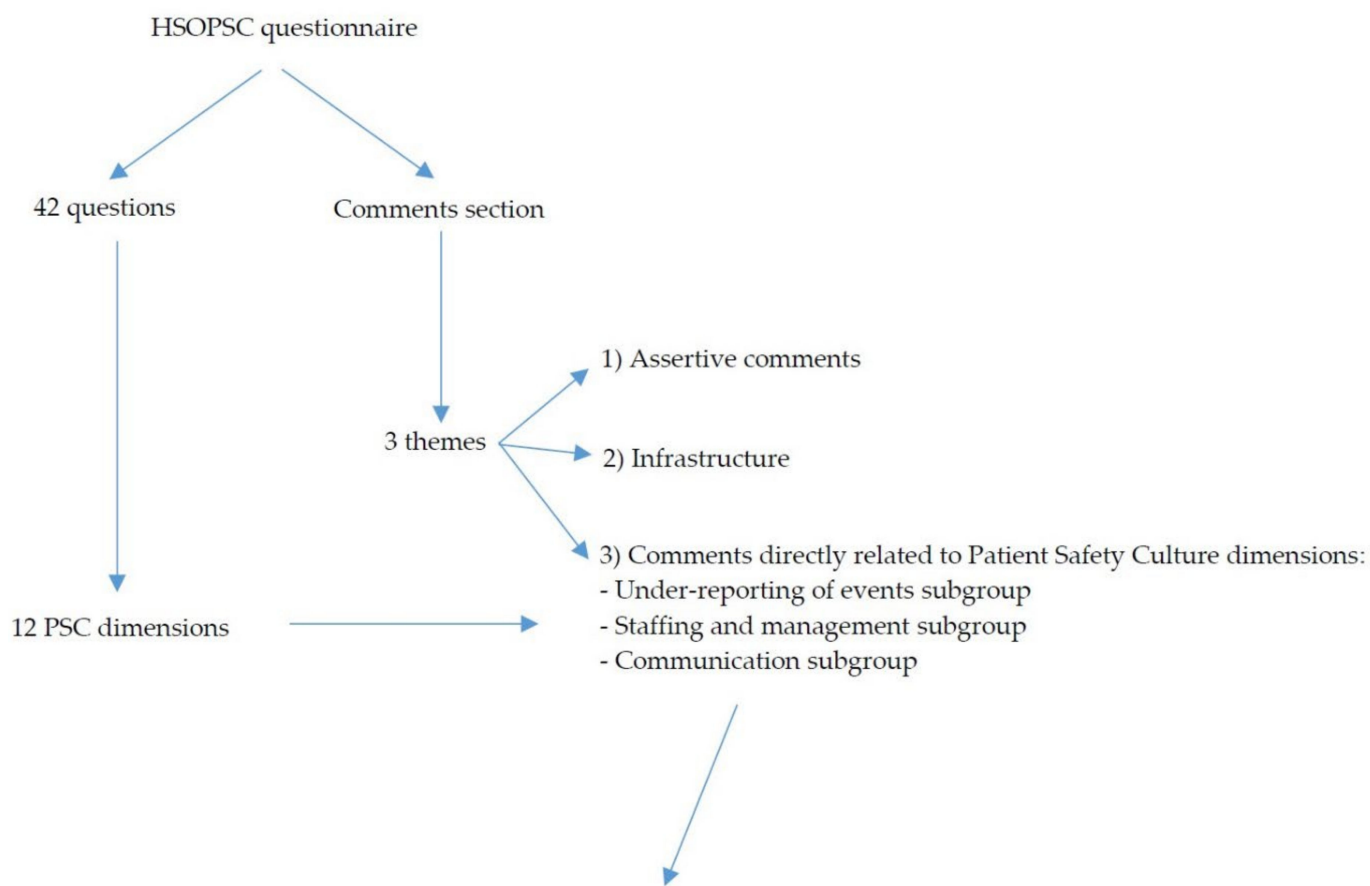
HSOPSC questionnaire

42 questions

Comments section

3 themes

1) Assertive comments

2) Infrastructure

3) Comments directly related to Patient Safety Culture dimensions:
- Under-reporting of events subgroup
- Staffing and management subgroup
- Communication subgroup

12 PSC dimensions